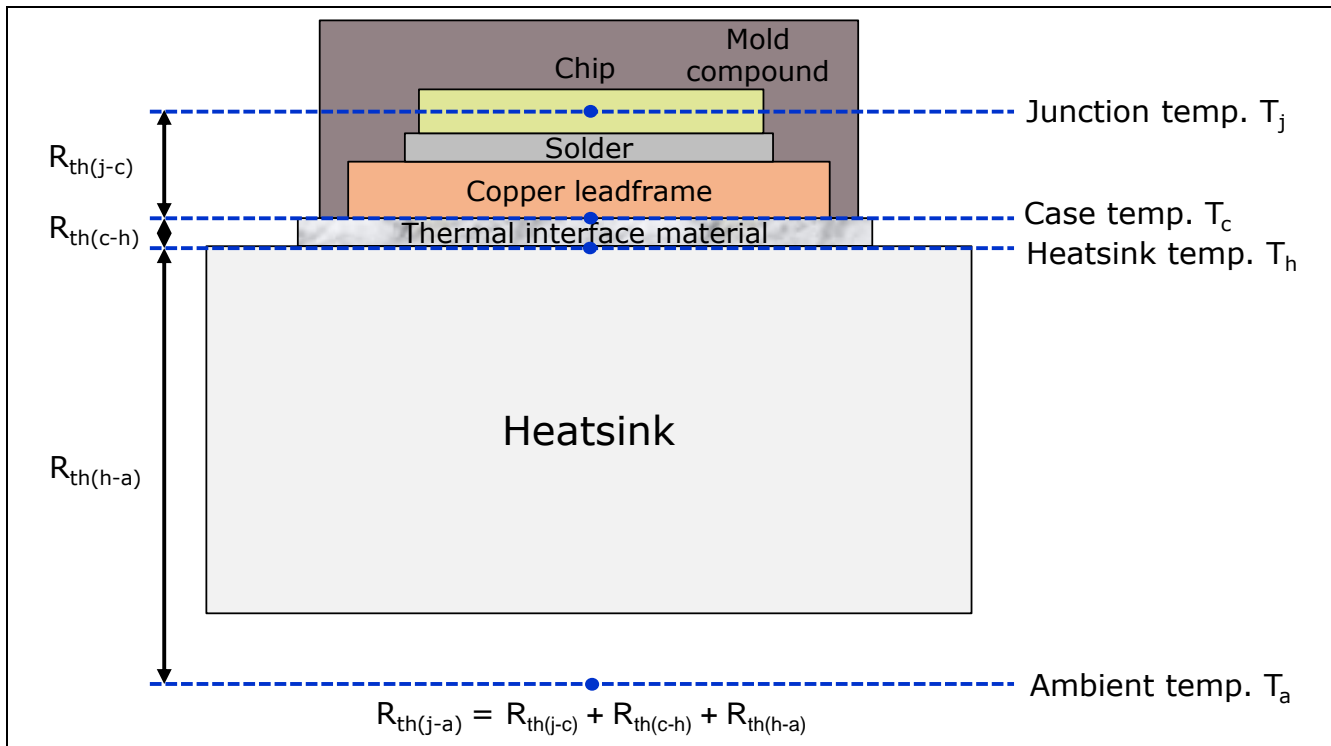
Mold compound

Chip

Junction temp. $T_j$

$R_{th(j-c)}$

Solder

Copper leadframe

Case temp. $T_c$

$R_{th(c-h)}$

Thermal interface material

Heatsink temp. $T_h$

Heatsink

$R_{th(h-a)}$

Ambient temp. $T_a$

$R_{th(j-a)} = R_{th(j-c)} + R_{th(c-h)} + R_{th(h-a)}$